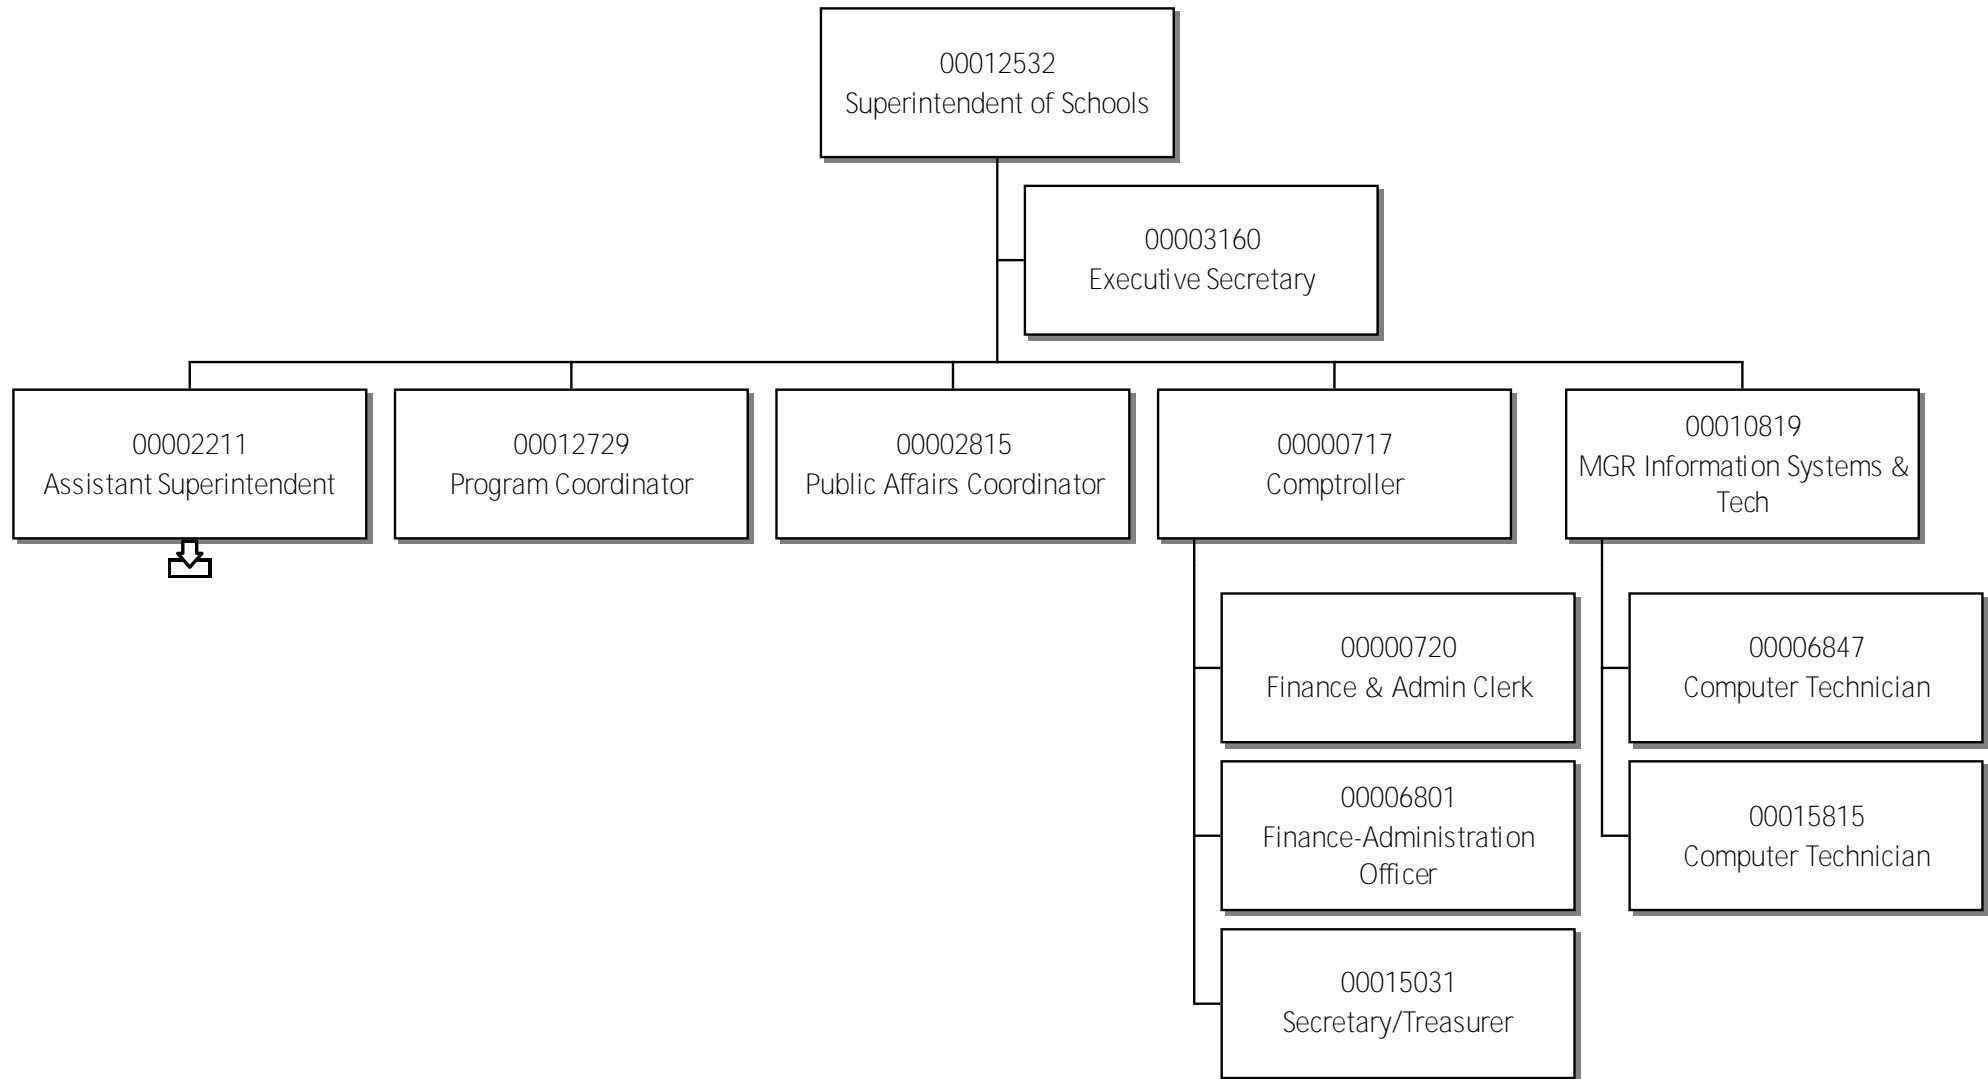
00012532
Superintendent of Schools

00003160
Executive Secretary

00002211
Assistant Superintendent

00012729
Program Coordinator

00002815
Public Affairs Coordinator

00000717
Comptroller

00010819
MGR Information Systems & Tech

00000720
Finance & Admin Clerk

00006801
Finance-Administration Officer

00015031
Secretary/Treasurer

00006847
Computer Technician

00015815
Computer Technician